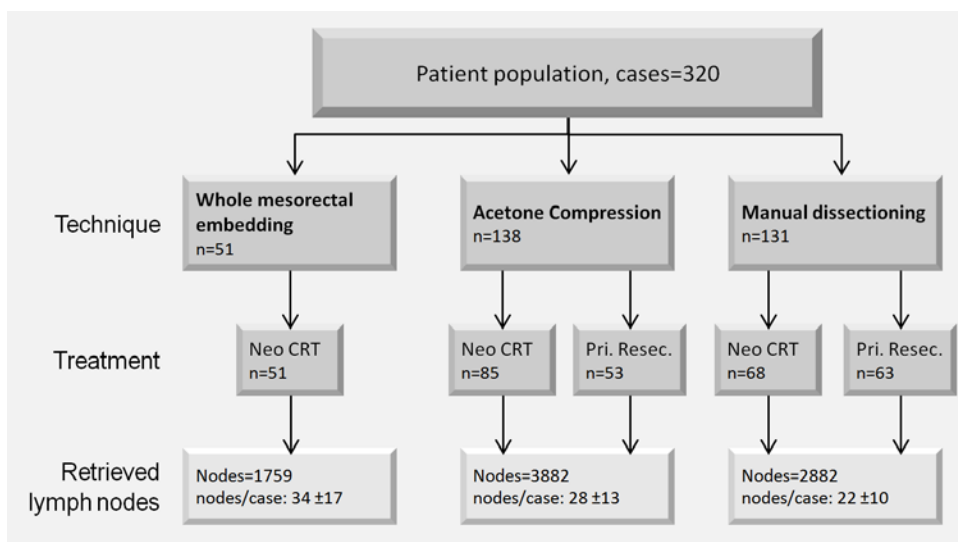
Patient population, cases=320

Technique

Whole mesorectal embedding
n=51

Acetone Compression
n=138

Manual dissectioning
n=131

Treatment

Neo CRT
n=51

Neo CRT
n=85

Pri. Resec.
n=53

Neo CRT
n=68

Pri. Resec.
n=63

Retrieved lymph nodes

Nodes=1759
nodes/case: 34 ±17

Nodes=3882
nodes/case: 28 ±13

Nodes=2882
nodes/case: 22 ±10